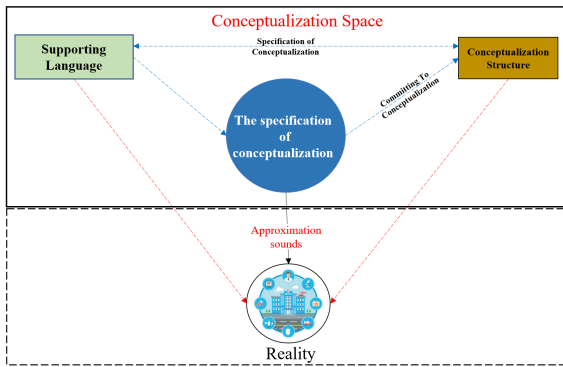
Conceptualization Space

Supporting Language

Specification of Conceptualization

Conceptualization Structure

Committing To Conceptualization

The specification of conceptualization

Approximation sounds

Reality